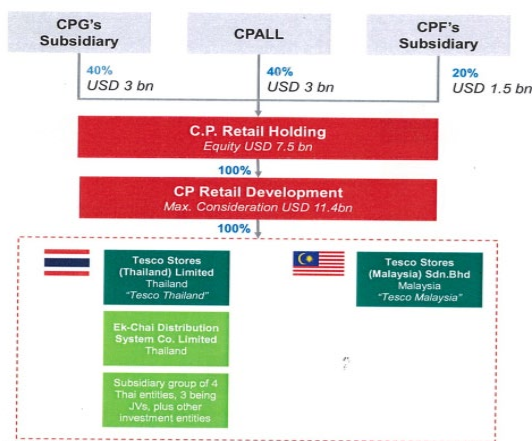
CPG's Subsidiary

CPALL

CPF's Subsidiary

40%
USD 3 bn

40%
USD 3 bn

20%
USD 1.5 bn

C.P. Retail Holding
Equity USD 7.5 bn

100%

CP Retail Development
Max. Consideration USD 11.4bn

100%

Tesco Stores (Thailand) Limited
Thailand
"Tesco Thailand"

Ek-Chai Distribution System Co. Limited
Thailand

Subsidiary group of 4 Thai entities, 3 being JVs, plus other investment entities

Tesco Stores (Malaysia) Sdn.Bhd
Malaysia
"Tesco Malaysia"